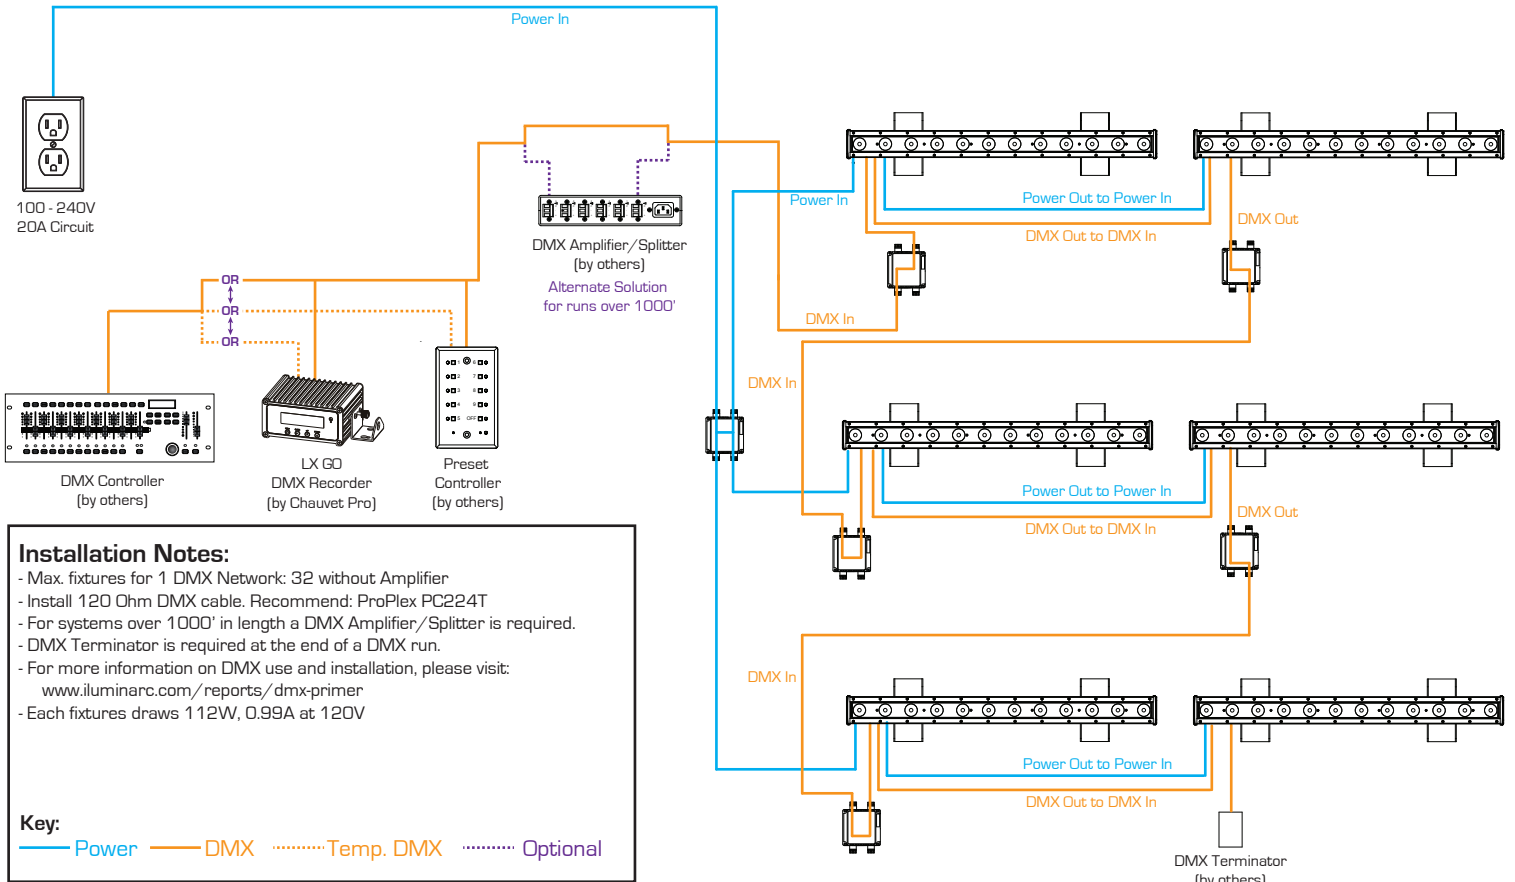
Power In

100 - 240V
20A Circuit

DMX Amplifier/Splitter
(by others)
Alternate Solution
for runs over 1000'

Power In

Power Out to Power In

DMX Out

DMX Out to DMX In

OR
OR
OR

DMX In

DMX In

DMX Controller
(by others)

LX GO
DMX Recorder
(by Chauvet Pro)

Preset
Controller
(by others)

Power Out to Power In

DMX Out

DMX Out to DMX In

Installation Notes:
- Max. fixtures for 1 DMX Network: 32 without Amplifier
- Install 120 Ohm DMX cable. Recommend: ProPlex PC224T
- For systems over 1000' in length a DMX Amplifier/Splitter is required.
- DMX Terminator is required at the end of a DMX run.
- For more information on DMX use and installation, please visit:
www.iluminarc.com/reports/dmx-primer
- Each fixtures draws 112W, 0.99A at 120V

DMX In

Power Out to Power In

DMX Out to DMX In

Key:
Power DMX Temp. DMX Optional

DMX Terminator
(by others)